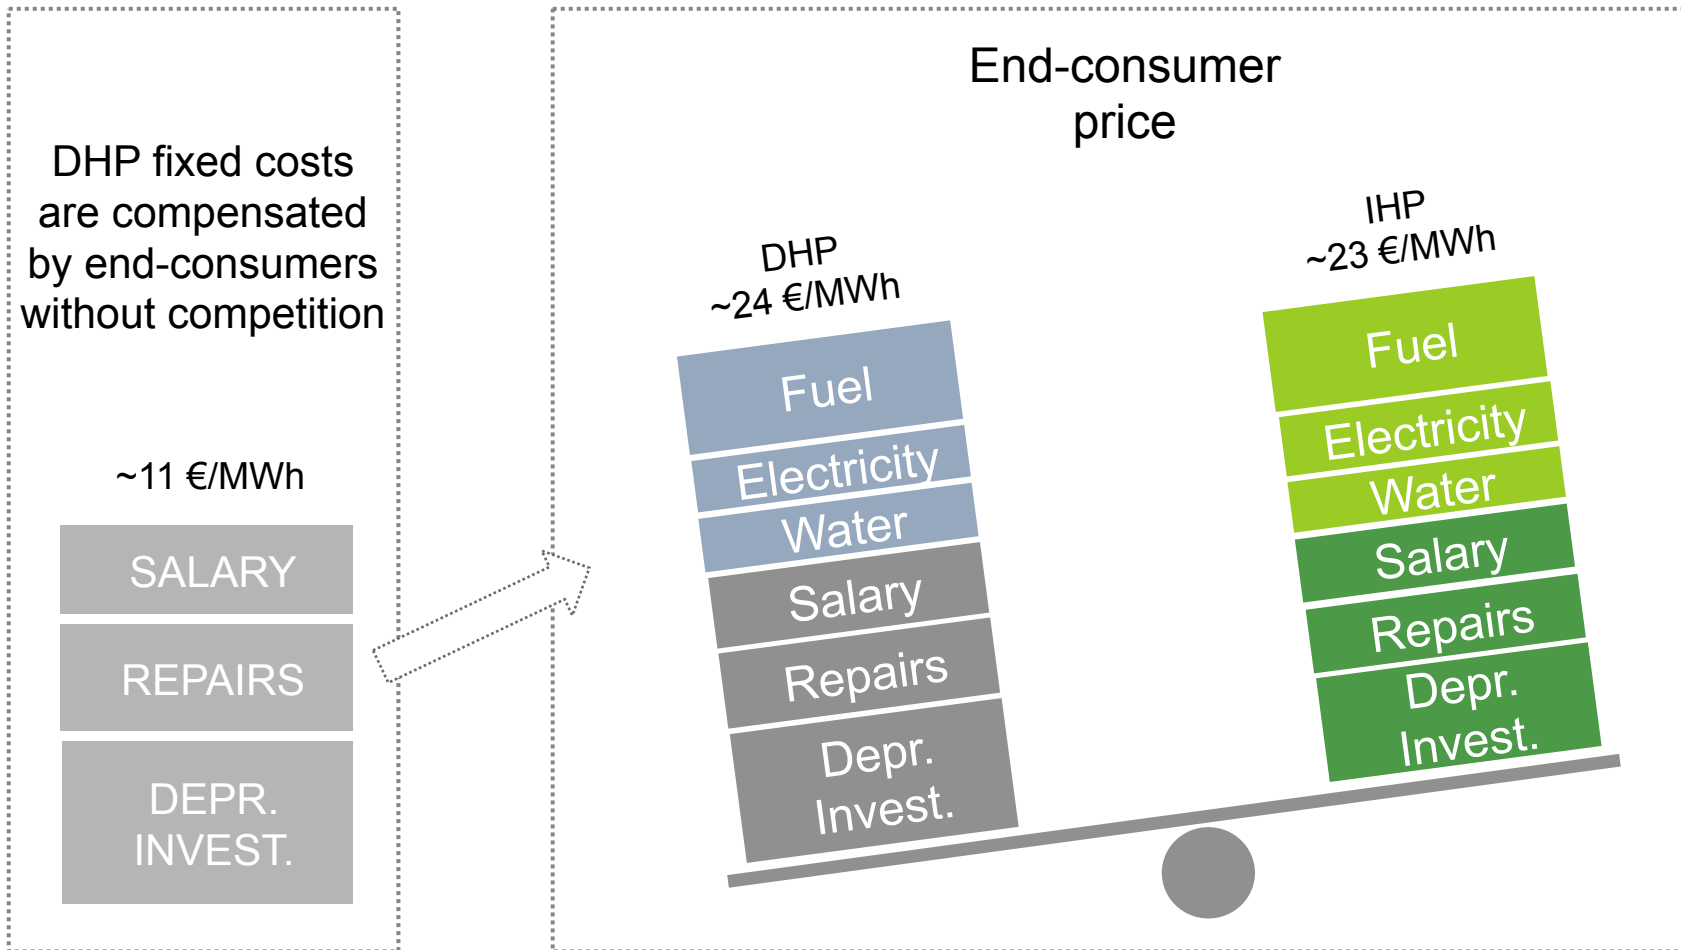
DHP fixed costs are compensated by end-consumers without competition

~11 €/MWh

SALARY

REPAIRS

DEPR.
INVEST.

End-consumer price

DHP
~24 €/MWh

Fuel
Electricity
Water
Salary
Repairs
Depr.
Invest.

IHP
~23 €/MWh

Fuel
Electricity
Water
Salary
Repairs
Depr.
Invest.